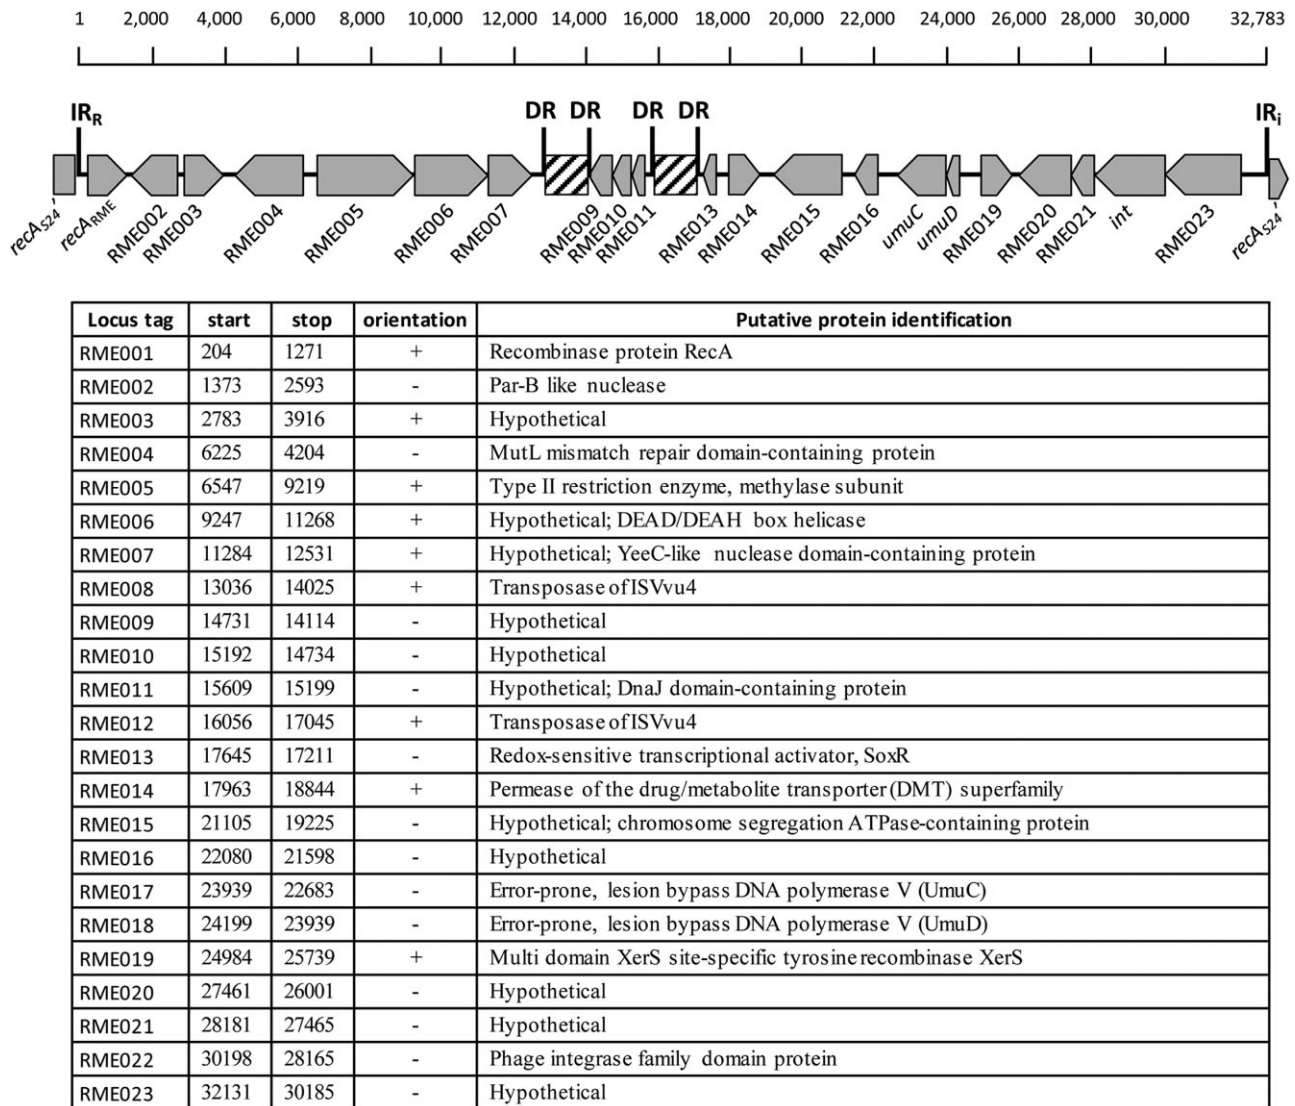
1 2,000 4,000 6,000 8,000 10,000 12,000 14,000 16,000 18,000 20,000 22,000 24,000 26,000 28,000 30,000 32,783

$IR_R$ DR DR DR DR $IR_i$

$recA_{S24}'$ $recA_{RME}$ RME002 RME003 RME004 RME005 RME006 RME007 RME009 RME010 RME011 RME013 RME014 RME015 RME016 umuC umuD RME019 RME020 RME021 int RME023 $recA_{S24}'$

| Locus tag | start | stop | orientation | Putative protein identification |
|---|---|---|---|---|
| RME001 | 204 | 1271 | + | Recombinase protein RecA |
| RME002 | 1373 | 2593 | - | Par-B like nuclease |
| RME003 | 2783 | 3916 | + | Hypothetical |
| RME004 | 6225 | 4204 | - | MutL mismatch repair domain-containing protein |
| RME005 | 6547 | 9219 | + | Type II restriction enzyme, methylase subunit |
| RME006 | 9247 | 11268 | + | Hypothetical; DEAD/DEAH box helicase |
| RME007 | 11284 | 12531 | + | Hypothetical; YeeC-like nuclease domain-containing protein |
| RME008 | 13036 | 14025 | + | Transposase of ISVvu4 |
| RME009 | 14731 | 14114 | - | Hypothetical |
| RME010 | 15192 | 14734 | - | Hypothetical |
| RME011 | 15609 | 15199 | - | Hypothetical; DnaJ domain-containing protein |
| RME012 | 16056 | 17045 | + | Transposase of ISVvu4 |
| RME013 | 17645 | 17211 | - | Redox-sensitive transcriptional activator, SoxR |
| RME014 | 17963 | 18844 | + | Permease of the drug/metabolite transporter (DMT) superfamily |
| RME015 | 21105 | 19225 | - | Hypothetical; chromosome segregation ATPase-containing protein |
| RME016 | 22080 | 21598 | - | Hypothetical |
| RME017 | 23939 | 22683 | - | Error-prone, lesion bypass DNA polymerase V (UmuC) |
| RME018 | 24199 | 23939 | - | Error-prone, lesion bypass DNA polymerase V (UmuD) |
| RME019 | 24984 | 25739 | + | Multi domain XerS site-specific tyrosine recombinase XerS |
| RME020 | 27461 | 26001 | - | Hypothetical |
| RME021 | 28181 | 27465 | - | Hypothetical |
| RME022 | 30198 | 28165 | - | Phage integrase family domain protein |
| RME023 | 32131 | 30185 | - | Hypothetical |